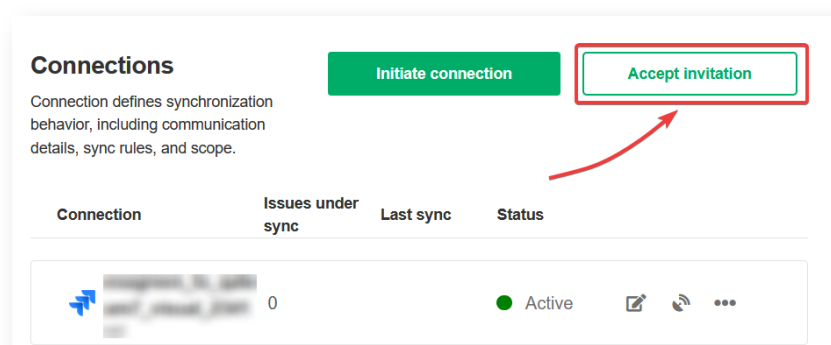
Connections

Connection defines synchronization behavior, including communication details, sync rules, and scope.

Initiate connection

Accept invitation

| Connection | Issues under sync | Last sync | Status |
|---|---|---|---|
| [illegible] | 0 | | Active |